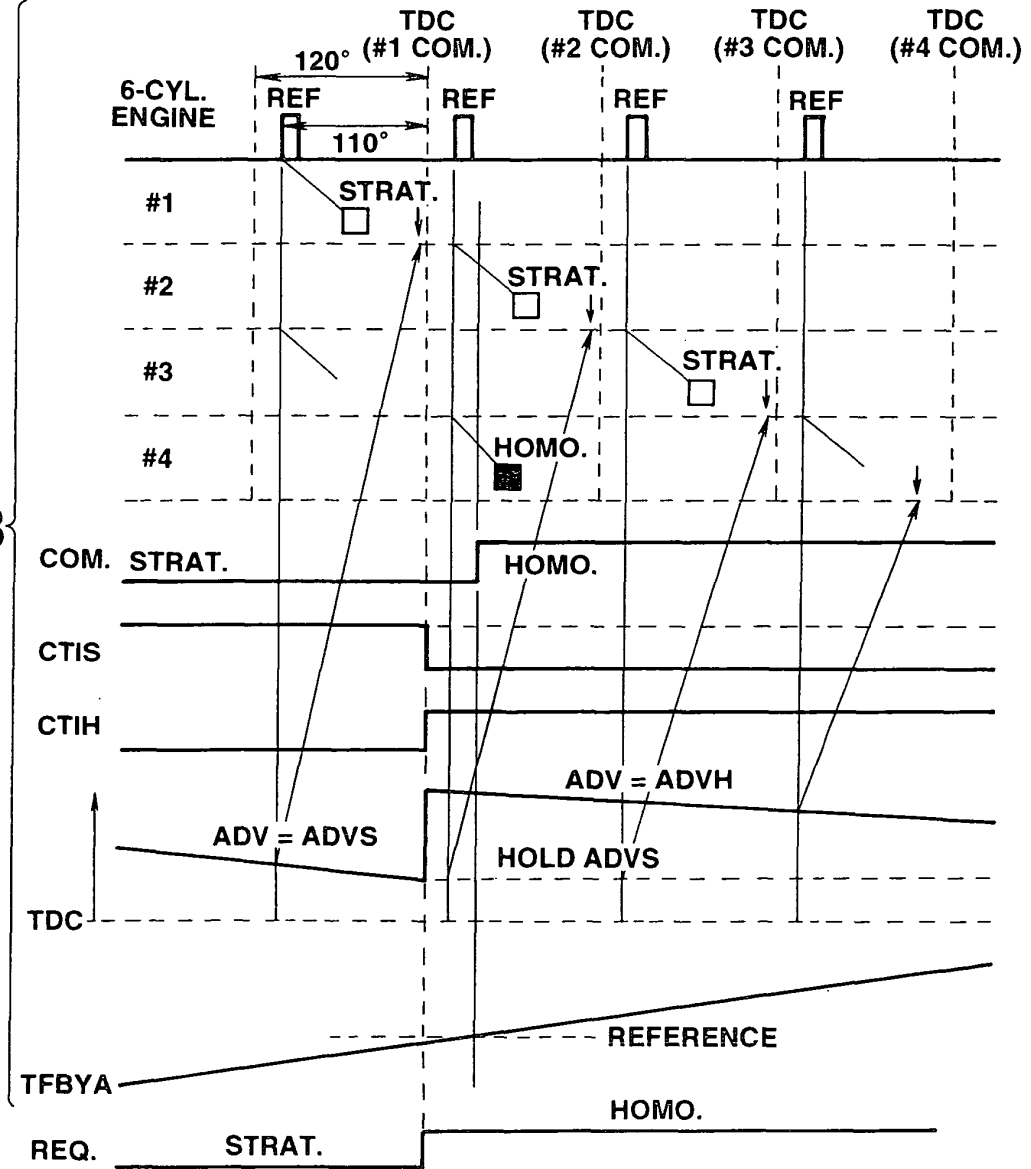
TDC (#1 COM.)
TDC (#2 COM.)
TDC (#3 COM.)
TDC (#4 COM.)
120°
6-CYL. ENGINE
REF
110°
REF
REF
REF
#1
STRAT.
#2
STRAT.
#3
STRAT.
#4
HOMO.
COM.
STRAT.
HOMO.
CTIS
CTIH
ADV = ADVH
ADV = ADVS
HOLD ADVS
TDC
REFERENCE
TFBYA
HOMO.
REQ.
STRAT.